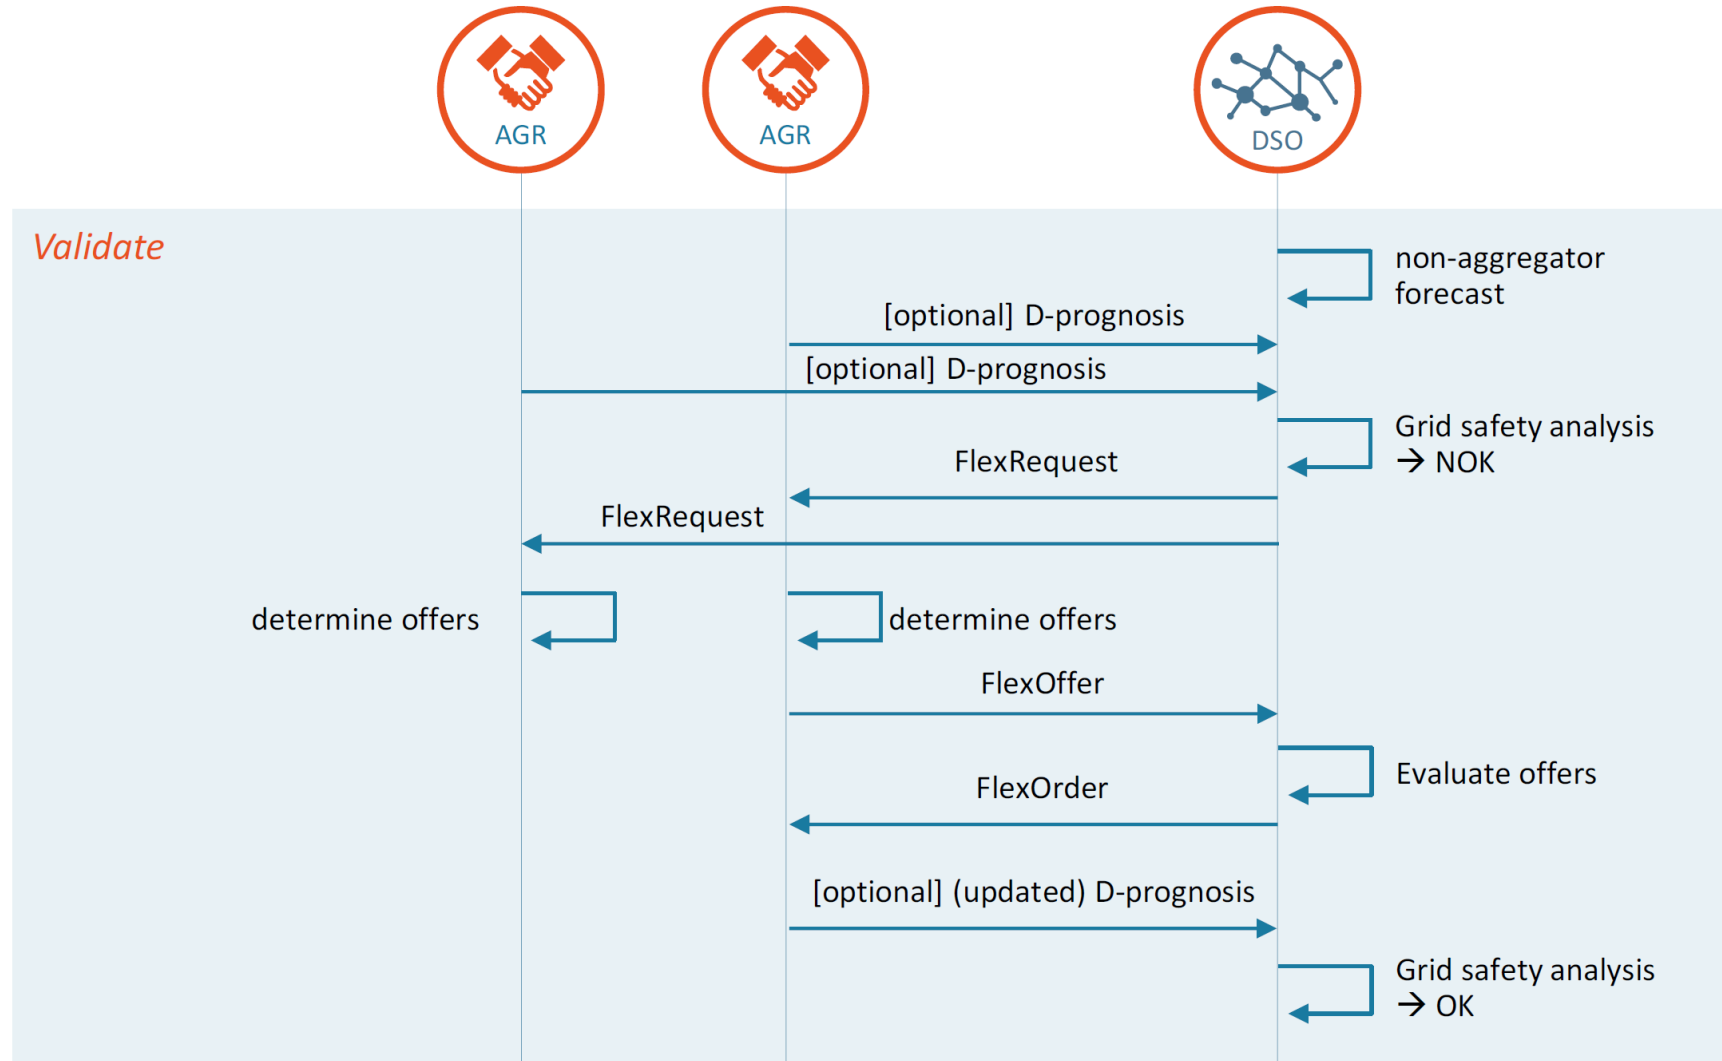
AGR

AGR

DSO

Validate

non-aggregator forecast

[optional] D-prognosis

[optional] D-prognosis

Grid safety analysis → NOK

FlexRequest

FlexRequest

determine offers

determine offers

FlexOffer

Evaluate offers

FlexOrder

[optional] (updated) D-prognosis

Grid safety analysis → OK